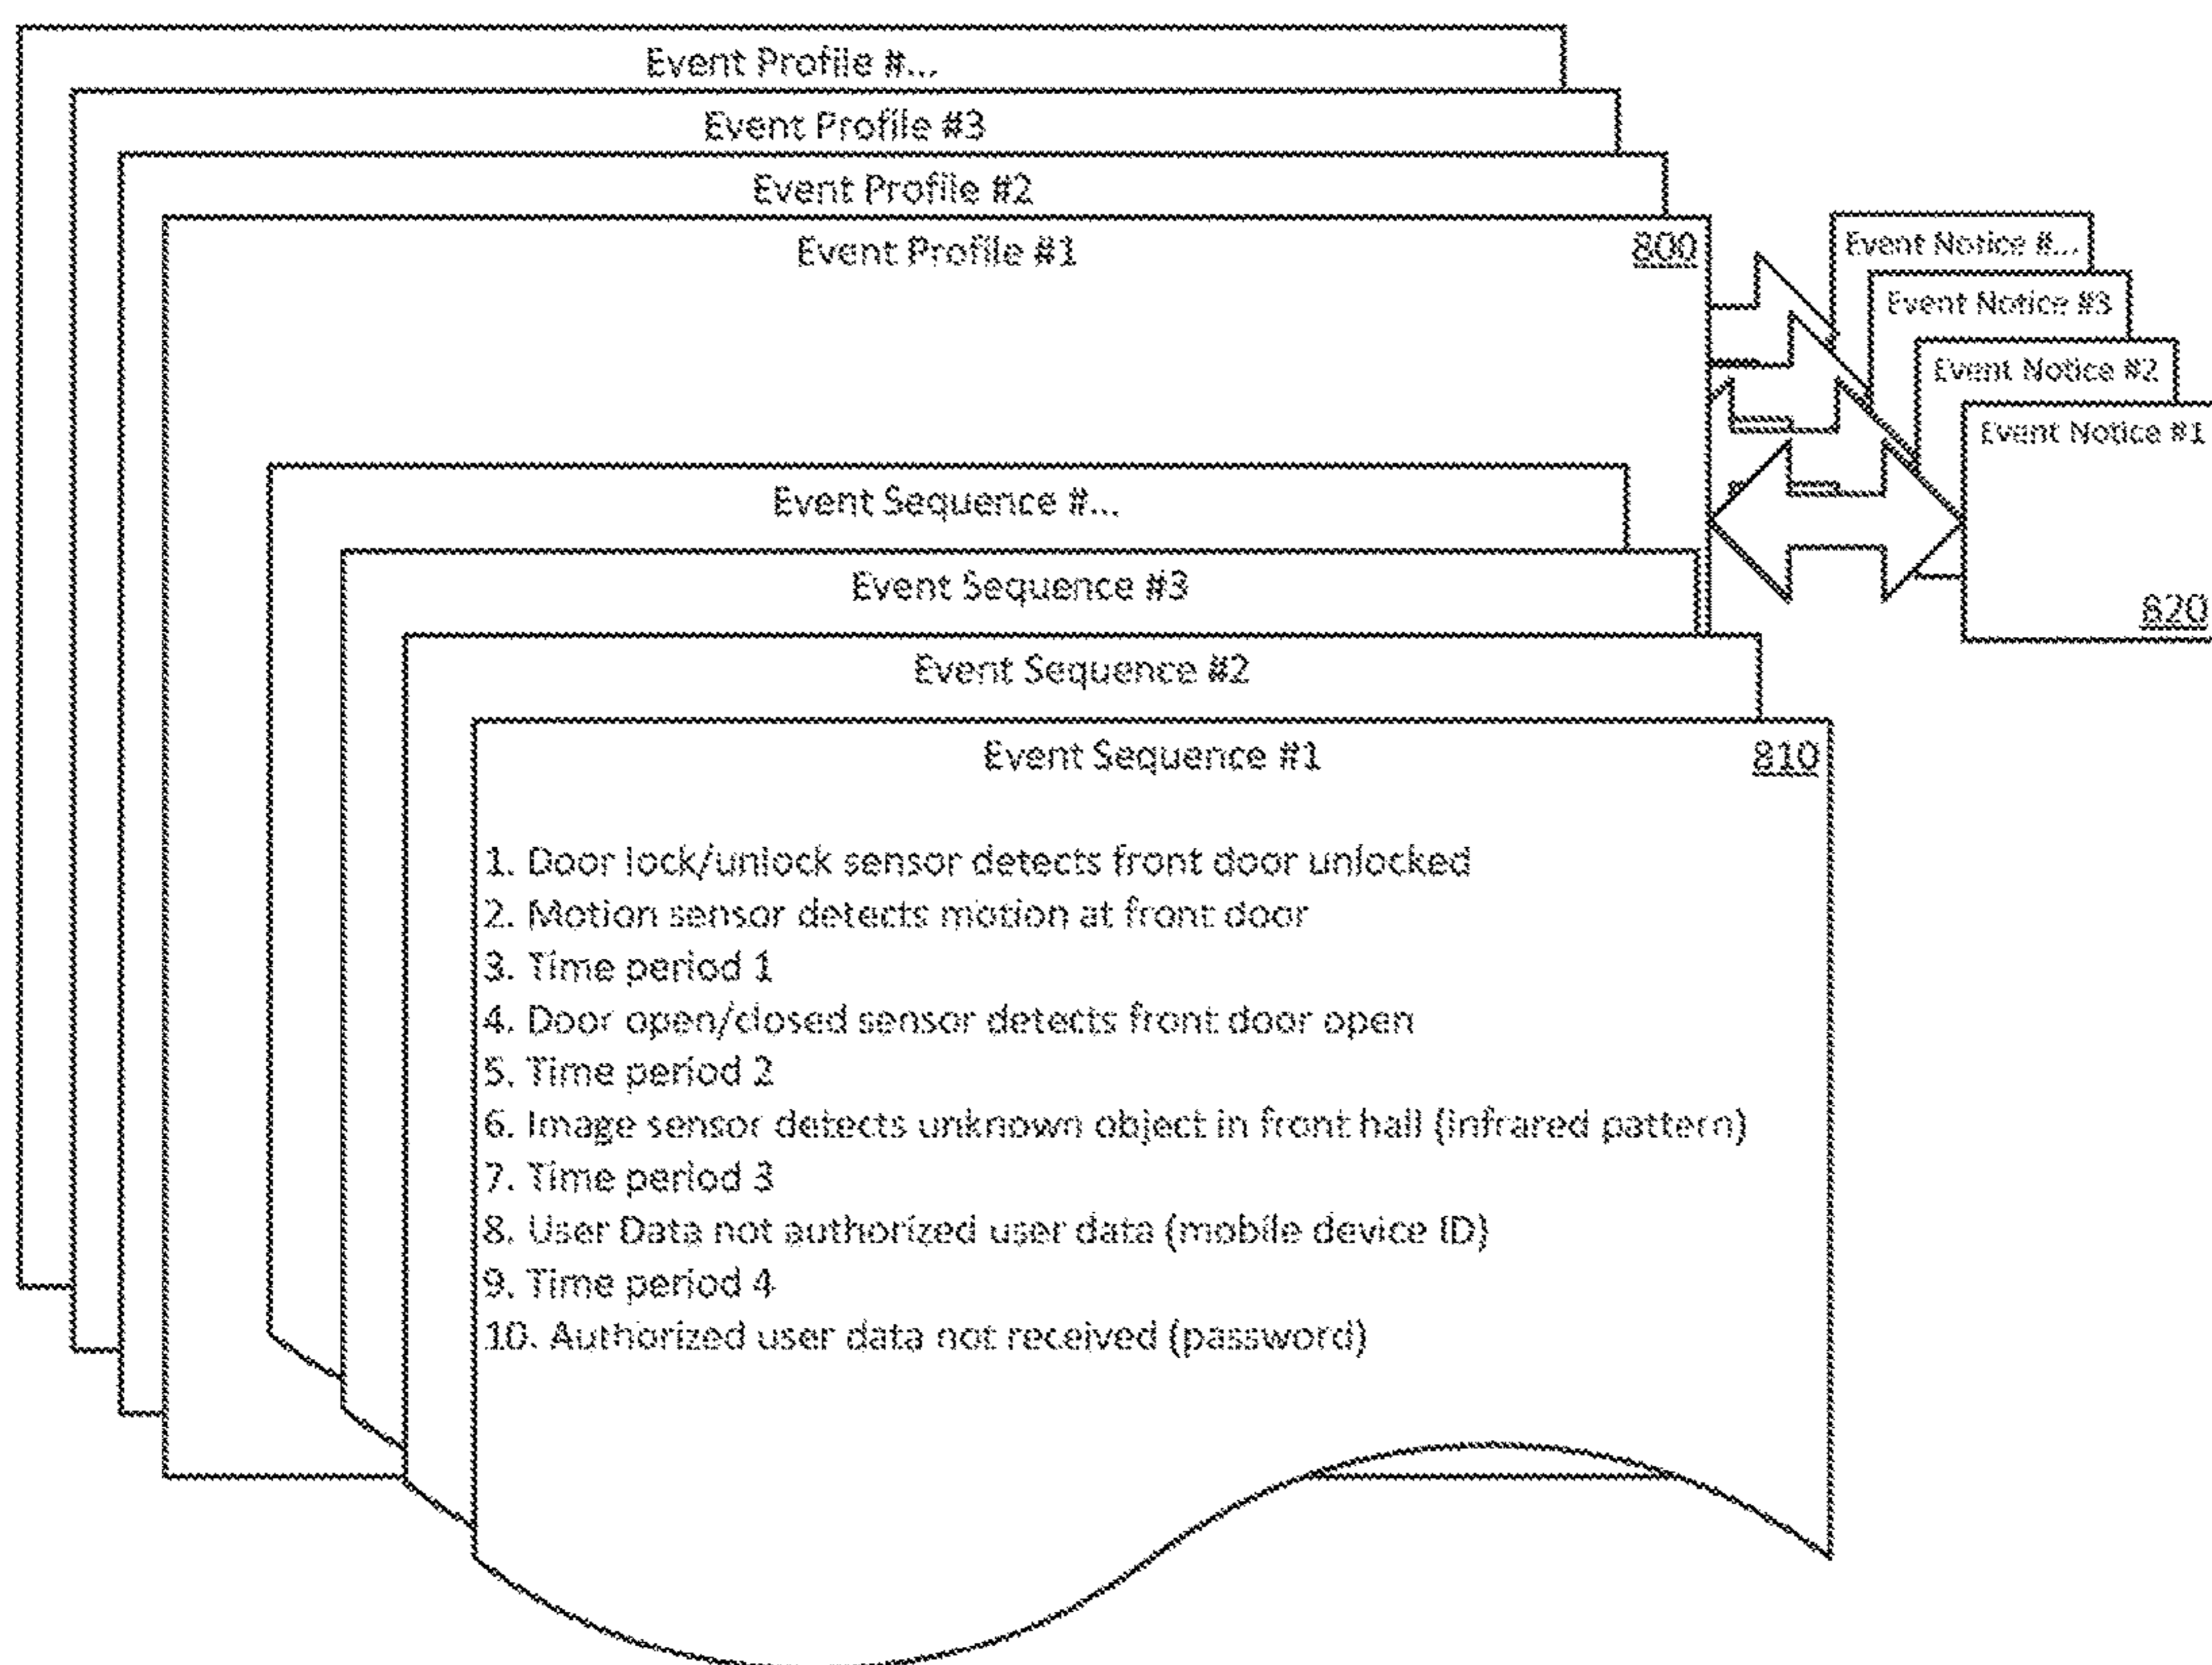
Event Profile #...
Event Profile #3
Event Profile #2
Event Profile #1
800

Event Notice #...
Event Notice #3
Event Notice #2
Event Notice #1
820

Event Sequence #...
Event Sequence #3
Event Sequence #2
Event Sequence #1
810

1. Door lock/unlock sensor detects front door unlocked
2. Motion sensor detects motion at front door
3. Time period 1
4. Door open/closed sensor detects front door open
5. Time period 2
6. Image sensor detects unknown object in front hall (infrared pattern)
7. Time period 3
8. User Data not authorized user data (mobile device ID)
9. Time period 4
10. Authorized user data not received (password)